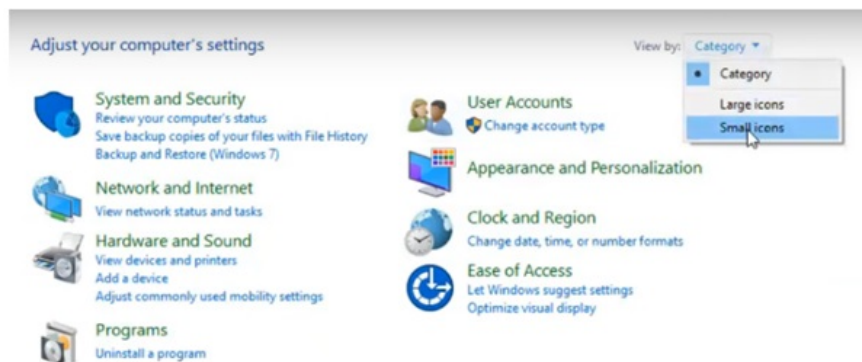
Adjust your computer's settings

View by: Category ▾

Category
Large icons
Small icons

System and Security
Review your computer's status
Save backup copies of your files with File History
Backup and Restore (Windows 7)

Network and Internet
View network status and tasks

Hardware and Sound
View devices and printers
Add a device
Adjust commonly used mobility settings

Programs
Uninstall a program

User Accounts
Change account type

Appearance and Personalization

Clock and Region
Change date, time, or number formats

Ease of Access
Let Windows suggest settings
Optimize visual display